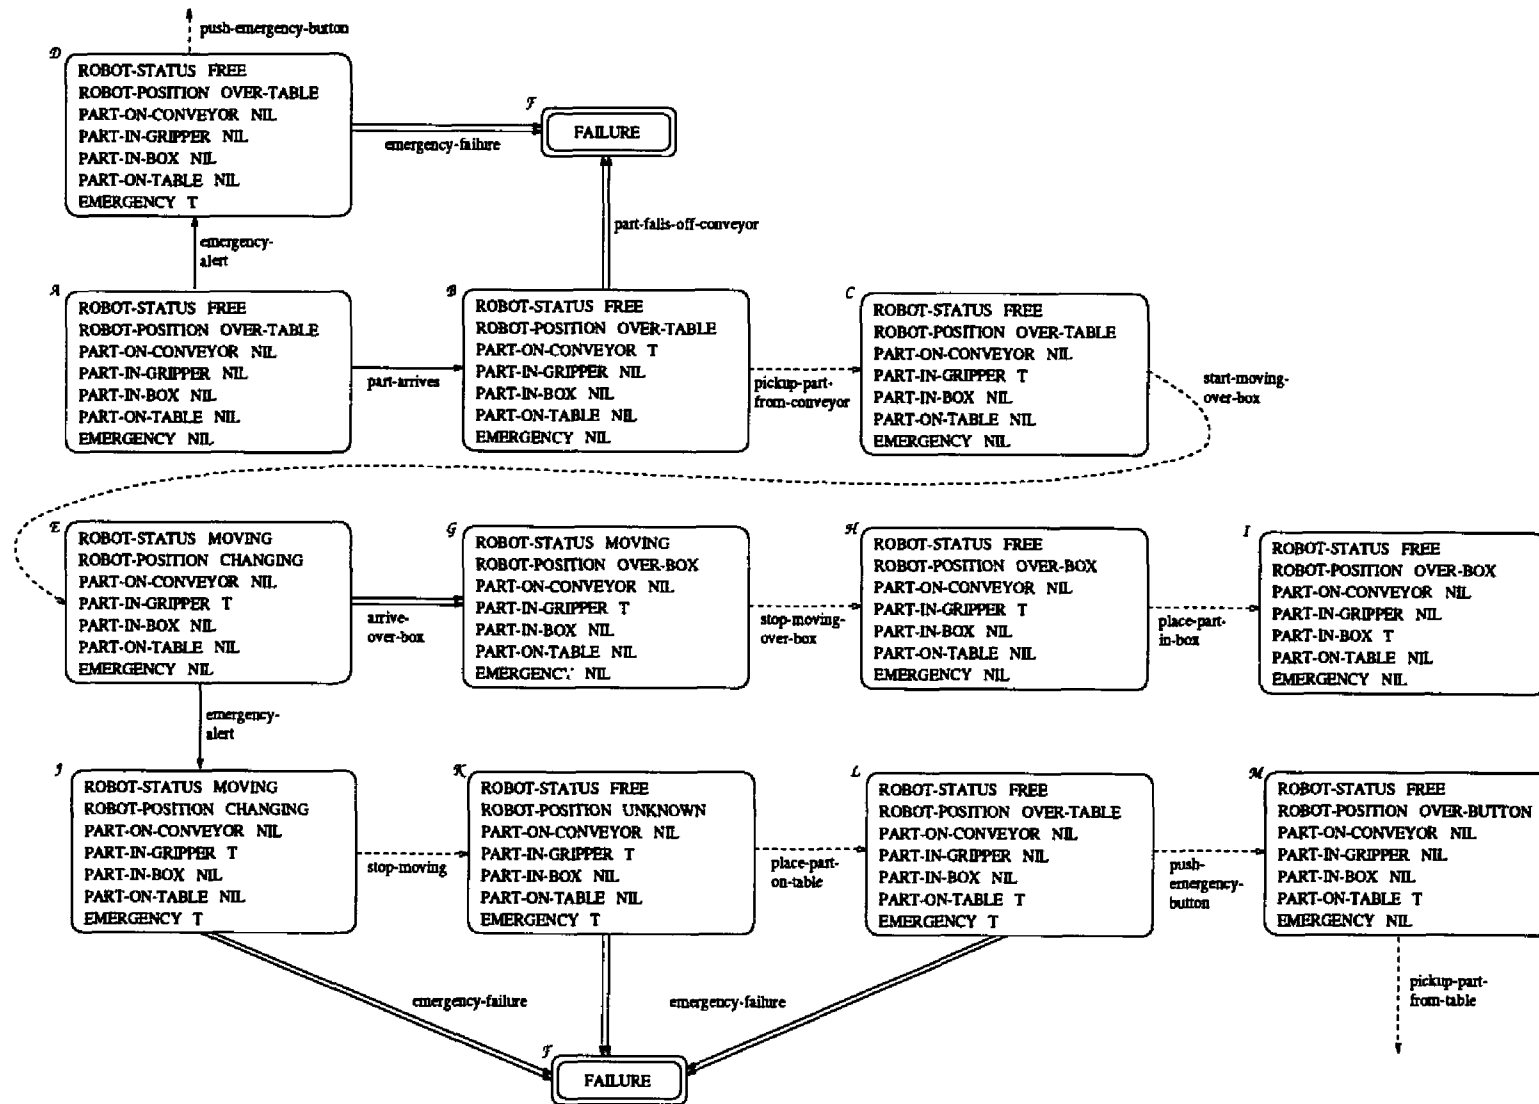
push-emergency-button

D
ROBOT-STATUS FREE
ROBOT-POSITION OVER-TABLE
PART-ON-CONVEYOR NIL
PART-IN-GRIPPER NIL
PART-IN-BOX NIL
PART-ON-TABLE NIL
EMERGENCY T

emergency-failure

F
FAILURE

part-falls-off-conveyor

emergency-alert

A
ROBOT-STATUS FREE
ROBOT-POSITION OVER-TABLE
PART-ON-CONVEYOR NIL
PART-IN-GRIPPER NIL
PART-IN-BOX NIL
PART-ON-TABLE NIL
EMERGENCY NIL

part-arrives

B
ROBOT-STATUS FREE
ROBOT-POSITION OVER-TABLE
PART-ON-CONVEYOR T
PART-IN-GRIPPER NIL
PART-IN-BOX NIL
PART-ON-TABLE NIL
EMERGENCY NIL

pickup-part-from-conveyor

C
ROBOT-STATUS FREE
ROBOT-POSITION OVER-TABLE
PART-ON-CONVEYOR NIL
PART-IN-GRIPPER T
PART-IN-BOX NIL
PART-ON-TABLE NIL
EMERGENCY NIL

start-moving-over-box

E
ROBOT-STATUS MOVING
ROBOT-POSITION CHANGING
PART-ON-CONVEYOR NIL
PART-IN-GRIPPER T
PART-IN-BOX NIL
PART-ON-TABLE NIL
EMERGENCY NIL

arrive-over-box

G
ROBOT-STATUS MOVING
ROBOT-POSITION OVER-BOX
PART-ON-CONVEYOR NIL
PART-IN-GRIPPER T
PART-IN-BOX NIL
PART-ON-TABLE NIL
EMERGENCY NIL

stop-moving-over-box

H
ROBOT-STATUS FREE
ROBOT-POSITION OVER-BOX
PART-ON-CONVEYOR NIL
PART-IN-GRIPPER T
PART-IN-BOX NIL
PART-ON-TABLE NIL
EMERGENCY NIL

place-part-in-box

I
ROBOT-STATUS FREE
ROBOT-POSITION OVER-BOX
PART-ON-CONVEYOR NIL
PART-IN-GRIPPER NIL
PART-IN-BOX T
PART-ON-TABLE NIL
EMERGENCY NIL

emergency-alert

J
ROBOT-STATUS MOVING
ROBOT-POSITION CHANGING
PART-ON-CONVEYOR NIL
PART-IN-GRIPPER T
PART-IN-BOX NIL
PART-ON-TABLE NIL
EMERGENCY T

stop-moving

K
ROBOT-STATUS FREE
ROBOT-POSITION UNKNOWN
PART-ON-CONVEYOR NIL
PART-IN-GRIPPER T
PART-IN-BOX NIL
PART-ON-TABLE NIL
EMERGENCY T

place-part-on-table

L
ROBOT-STATUS FREE
ROBOT-POSITION OVER-TABLE
PART-ON-CONVEYOR NIL
PART-IN-GRIPPER NIL
PART-IN-BOX NIL
PART-ON-TABLE T
EMERGENCY T

push-emergency-button

M
ROBOT-STATUS FREE
ROBOT-POSITION OVER-BUTTON
PART-ON-CONVEYOR NIL
PART-IN-GRIPPER NIL
PART-IN-BOX NIL
PART-ON-TABLE T
EMERGENCY NIL

pickup-part-from-table

emergency-failure

emergency-failure

F
FAILURE